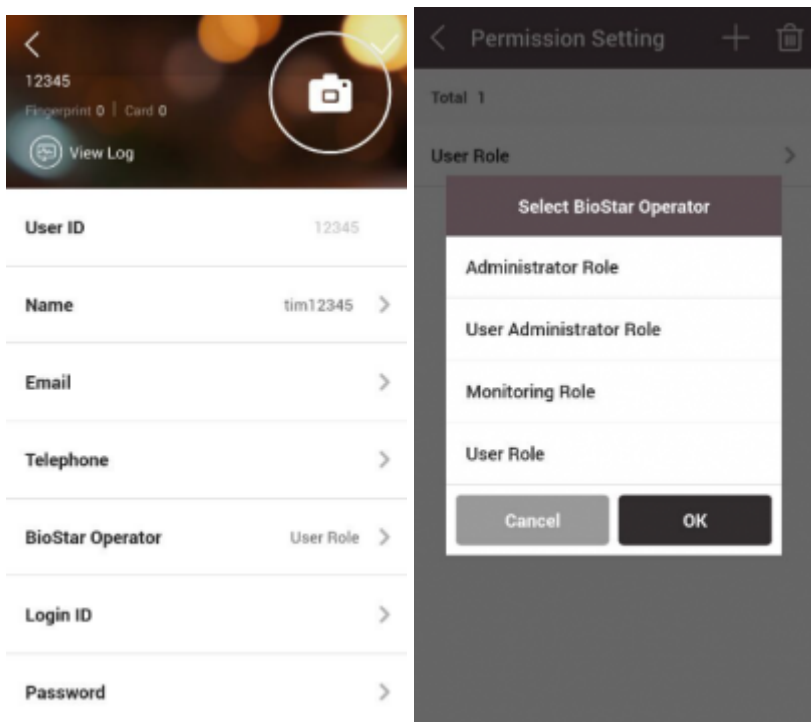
12345
Fingerprint 0 | Card 0
View Log

User ID 12345

Name tim12345

Email

Telephone

BioStar Operator User Role

Login ID

Password

Permission Setting

Total 1

User Role

Select BioStar Operator

Administrator Role

User Administrator Role

Monitoring Role

User Role

Cancel OK